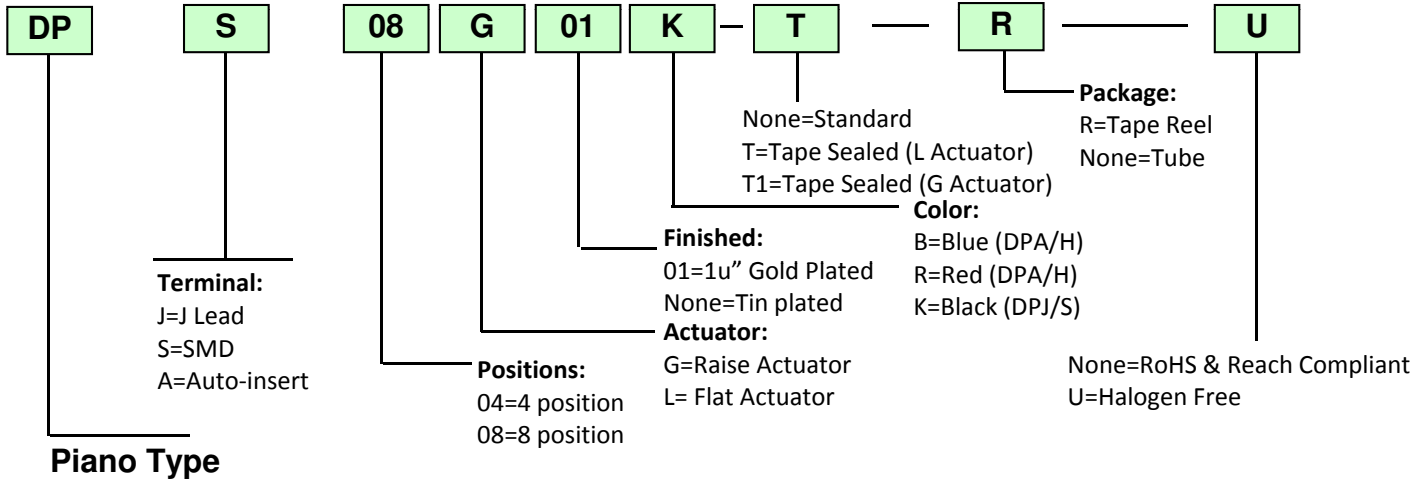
DP S 08 G 01 K – T — R — U

None=Standard
T=Tape Sealed (L Actuator)
T1=Tape Sealed (G Actuator)

Package:
R=Tape Reel
None=Tube

Color:
B=Blue (DPA/H)
R=Red (DPA/H)
K=Black (DPJ/S)

Finished:
01=1u" Gold Plated
None=Tin plated

Actuator:
G=Raise Actuator
L= Flat Actuator

Terminal:
J=J Lead
S=SMD
A=Auto-insert

Positions:
04=4 position
08=8 position

None=RoHS & Reach Compliant
U=Halogen Free

Piano Type